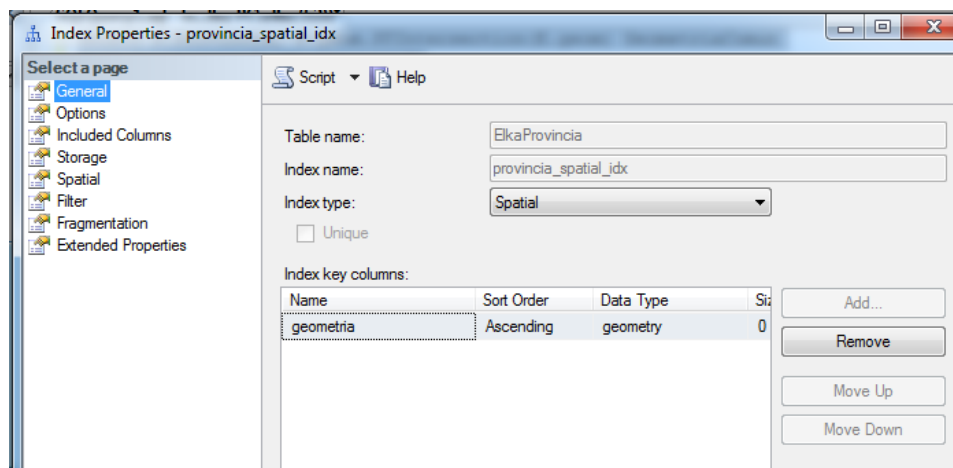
Index Properties - provincia_spatial_idx

Select a page
General
Options
Included Columns
Storage
Spatial
Filter
Fragmentation
Extended Properties

Script ▾ Help

Table name: ElkaProvincia
Index name: provincia_spatial_idx
Index type: Spatial
Unique

Index key columns:

| Name | Sort Order | Data Type | Si |
|---|---|---|---|
| geometria | Ascending | geometry | 0 |

Add...
Remove
Move Up
Move Down